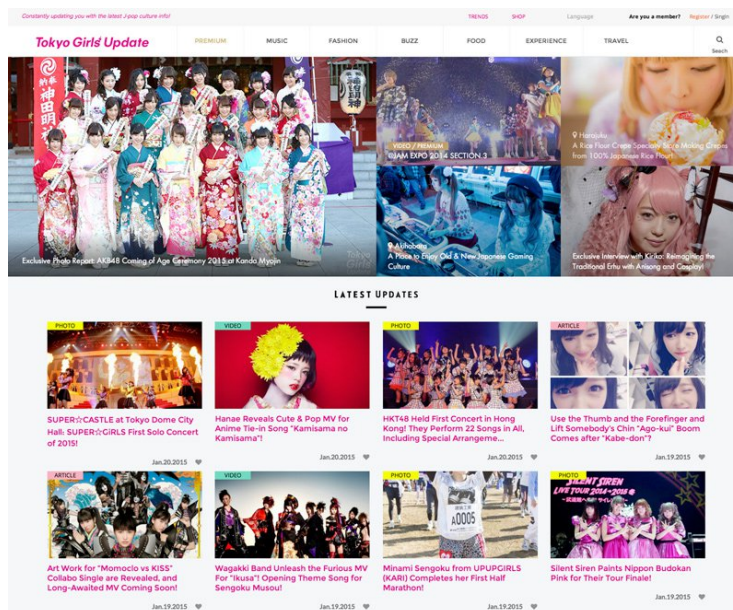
Constantly updating you with the latest J-pop culture info!

TRENDS SHOP Language Are you a member? Register / Signin

Tokyo Girls' Update

PREMIUM MUSIC FASHION BUZZ FOOD EXPERIENCE TRAVEL Search

Exclusive Photo Report: AKB48 Coming of Age Ceremony 2015 at Kanda Myojin

VIDEO / PREMIUM
@JAM EXPO 2014 SECTION 3

Akihabara
A Place to Enjoy Old & New Japanese Gaming Culture

Harajuku
A Rice Flour Crepe Specialty Store Making Crepes from 100% Japanese Rice Flour!

Exclusive Interview with Kirika: Reimagining the Traditional Erhu with Anisong and Cosplay!

LATEST UPDATES

PHOTO
SUPER☆CASTLE at Tokyo Dome City Hall: SUPER☆GiRLS First Solo Concert of 2015!
Jan.20.2015

VIDEO
Hanae Reveals Cute & Pop MV for Anime Tie-in Song "Kamisama no Kamisama"!
Jan.20.2015

PHOTO
HKT48 Held First Concert in Hong Kong! They Perform 22 Songs in All, Including Special Arrangeme...
Jan.20.2015

ARTICLE
Use the Thumb and the Forefinger and Lift Somebody's Chin "Ago-kui" Boom Comes after "Kabe-don"!
Jan.19.2015

ARTICLE
Art Work for "Momoclo vs KISS" Collabo Single are Revealed, and Long-Awaited MV Coming Soon!
Jan.19.2015

VIDEO
Wagakki Band Unleash the Furious MV For "Ikusa"! Opening Theme Song for Sengoku Musou!
Jan.19.2015

PHOTO
Minami Sengoku from UPUPGIRLS (KARI) Completes her First Half Marathon!
Jan.19.2015

PHOTO
Silent Siren Paints Nippon Budokan Pink for Their Tour Finale!
Jan.19.2015